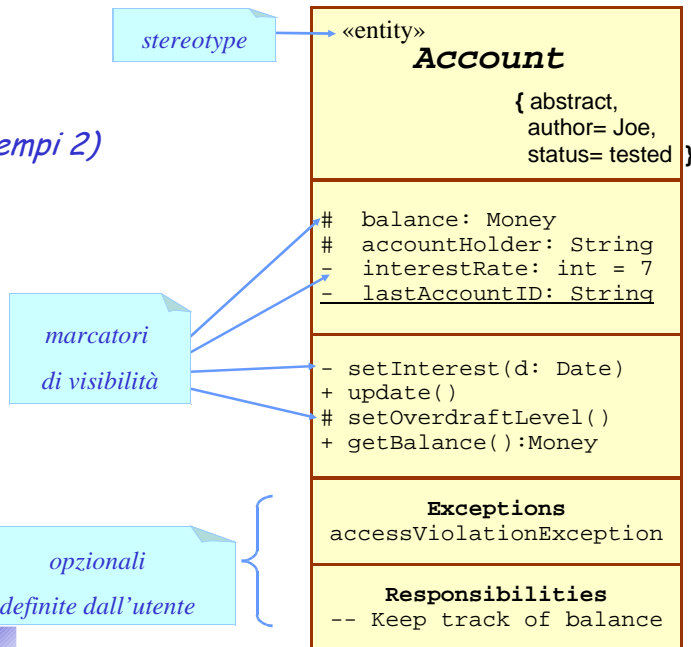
stereotype

«entity»
Account

{ abstract,
author= Joe,
status= tested }

empi 2)

# balance: Money
# accountHolder: String
- interestRate: int = 7
- lastAccountID: String

marcatori
di visibilità

- setInterest(d: Date)
+ update()
# setOverdraftLevel()
+ getBalance():Money

Exceptions
accessViolationException

opzionali
definite dall'utente

Responsibilities
-- Keep track of balance